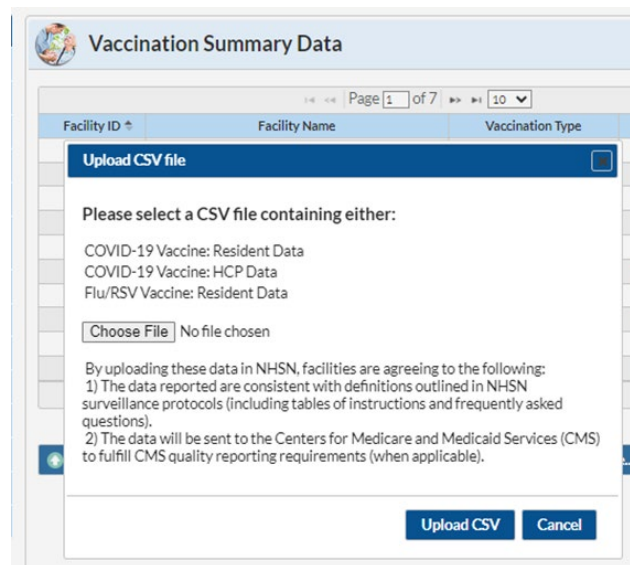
Vaccination Summary Data

Page 1 of 7 10

Facility ID | Facility Name | Vaccination Type

Upload CSV file

Please select a CSV file containing either:

COVID-19 Vaccine: Resident Data
COVID-19 Vaccine: HCP Data
Flu/RSV Vaccine: Resident Data

Choose File No file chosen

By uploading these data in NHSN, facilities are agreeing to the following:
1) The data reported are consistent with definitions outlined in NHSN surveillance protocols (including tables of instructions and frequently asked questions).
2) The data will be sent to the Centers for Medicare and Medicaid Services (CMS) to fulfill CMS quality reporting requirements (when applicable).

Upload CSV Cancel